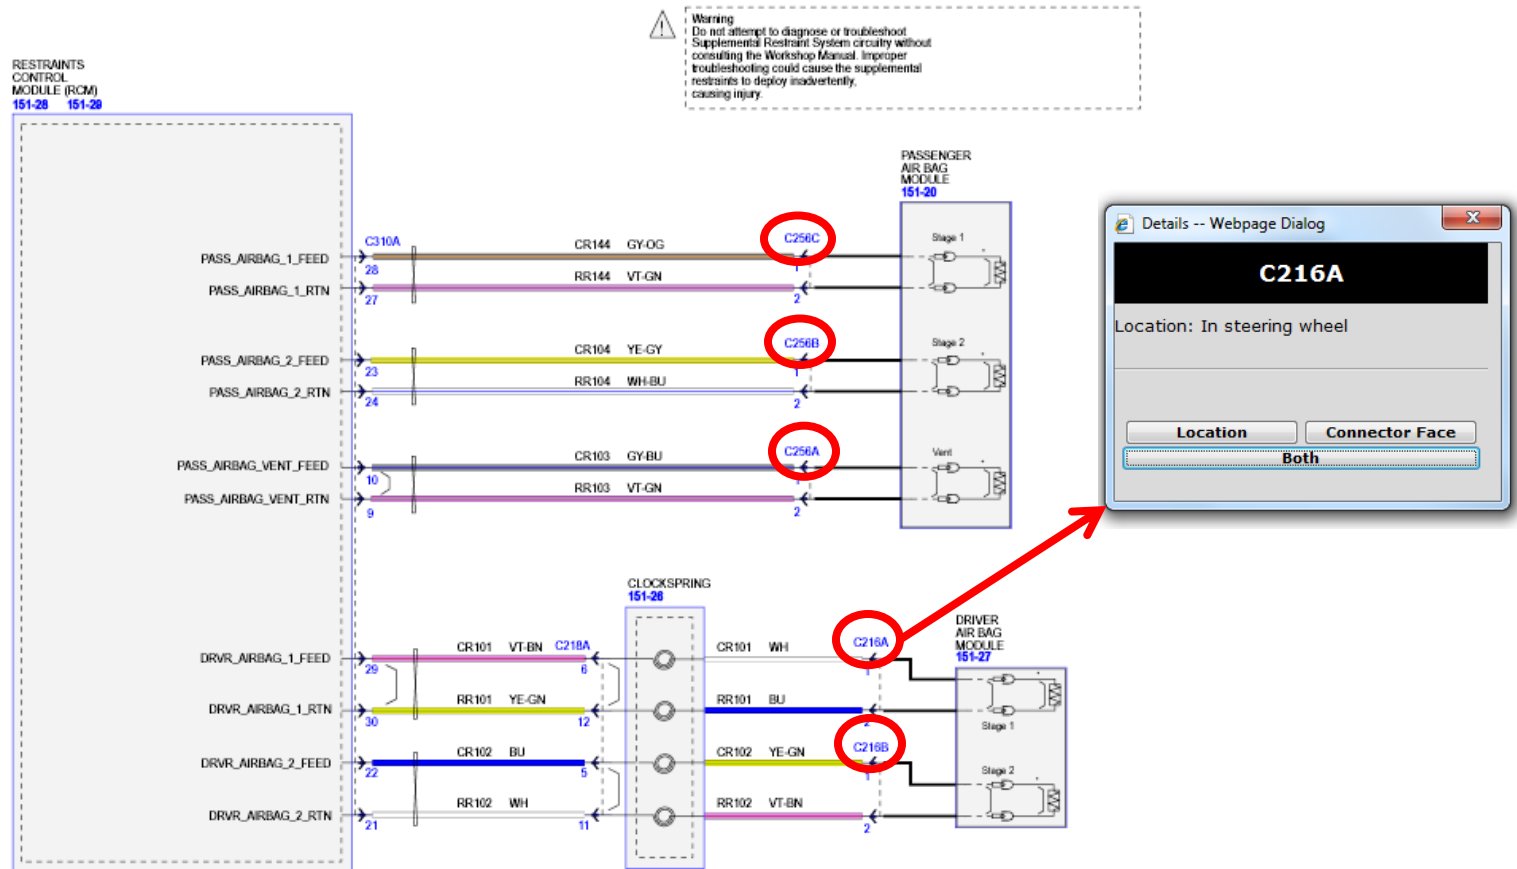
Warning
Do not attempt to diagnose or troubleshoot Supplemental Restraint System circuitry without consulting the Workshop Manual. Improper troubleshooting could cause the supplemental restraints to deploy inadvertently, causing injury.

RESTRAINTS CONTROL MODULE (RCM)
151-28 151-29

PASSENGER AIR BAG MODULE
151-20

C310A

PASS_AIRBAG_1_FEED 28 CR144 GY-OG C256C 1
PASS_AIRBAG_1_RTN 27 RR144 VT-GN 2
Stage 1

PASS_AIRBAG_2_FEED 23 CR104 YE-GY C256B 1
PASS_AIRBAG_2_RTN 24 RR104 WH-BU 2
Stage 2

PASS_AIRBAG_VENT_FEED 10 CR103 GY-BU C256A 1
PASS_AIRBAG_VENT_RTN 9 RR103 VT-GN 2
Vent

CLOCKSPRING
151-26

DRVR_AIRBAG_1_FEED 29 CR101 VT-BN C218A 6 CR101 WH C216A 1
DRVR_AIRBAG_1_RTN 30 RR101 YE-GN 12 RR101 BU 2
DRVR_AIRBAG_2_FEED 22 CR102 BU 5 CR102 YE-GN C216B 1
DRVR_AIRBAG_2_RTN 21 RR102 WH 11 RR102 VT-BN 2

DRIVER AIR BAG MODULE
151-27
Stage 1
Stage 2

Details -- Webpage Dialog
C216A
Location: In steering wheel
Location
Connector Face
Both